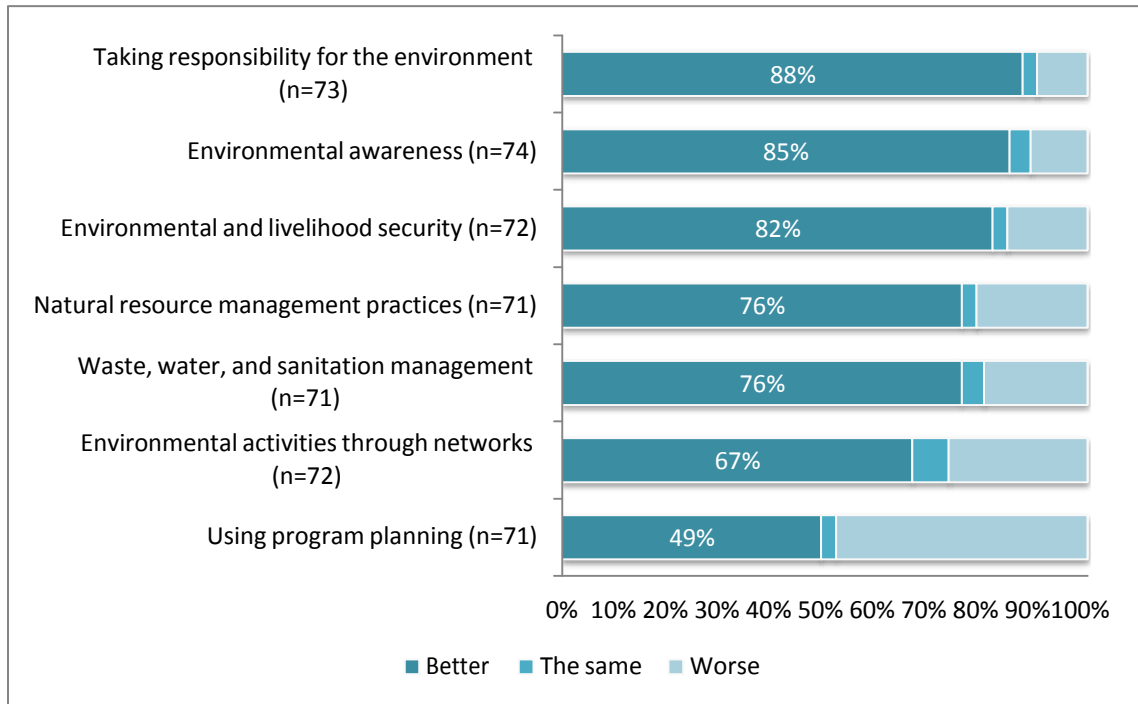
Taking responsibility for the environment (n=73)
88%

Environmental awareness (n=74)
85%

Environmental and livelihood security (n=72)
82%

Natural resource management practices (n=71)
76%

Waste, water, and sanitation management (n=71)
76%

Environmental activities through networks (n=72)
67%

Using program planning (n=71)
49%

0% 10% 20% 30% 40% 50% 60% 70% 80% 90%100%

Better The same Worse